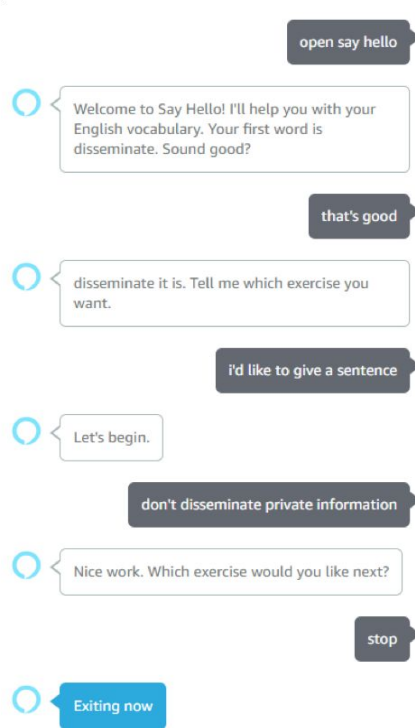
open say hello

Welcome to Say Hello! I'll help you with your English vocabulary. Your first word is disseminate. Sound good?

that's good

disseminate it is. Tell me which exercise you want.

i'd like to give a sentence

Let's begin.

don't disseminate private information

Nice work. Which exercise would you like next?

stop

Exiting now